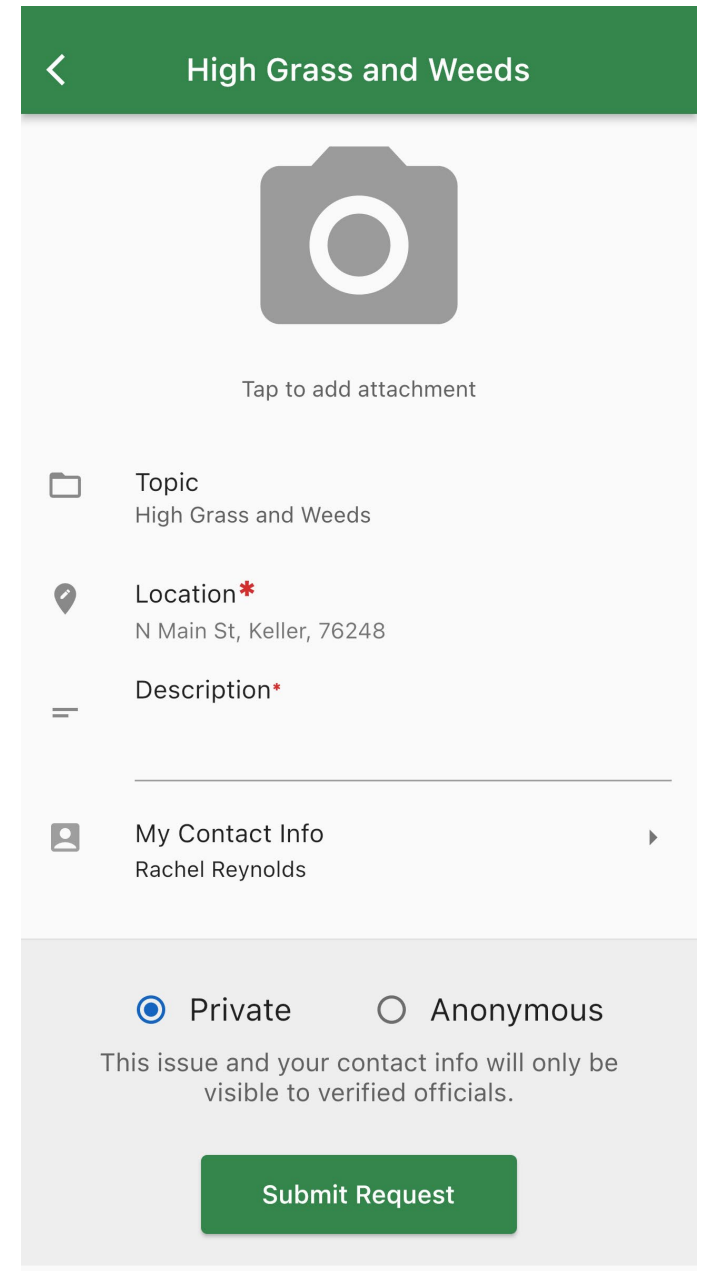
High Grass and Weeds

Tap to add attachment

Topic
High Grass and Weeds

Location*
N Main St, Keller, 76248

Description*

My Contact Info
Rachel Reynolds

Private Anonymous

This issue and your contact info will only be visible to verified officials.

Submit Request